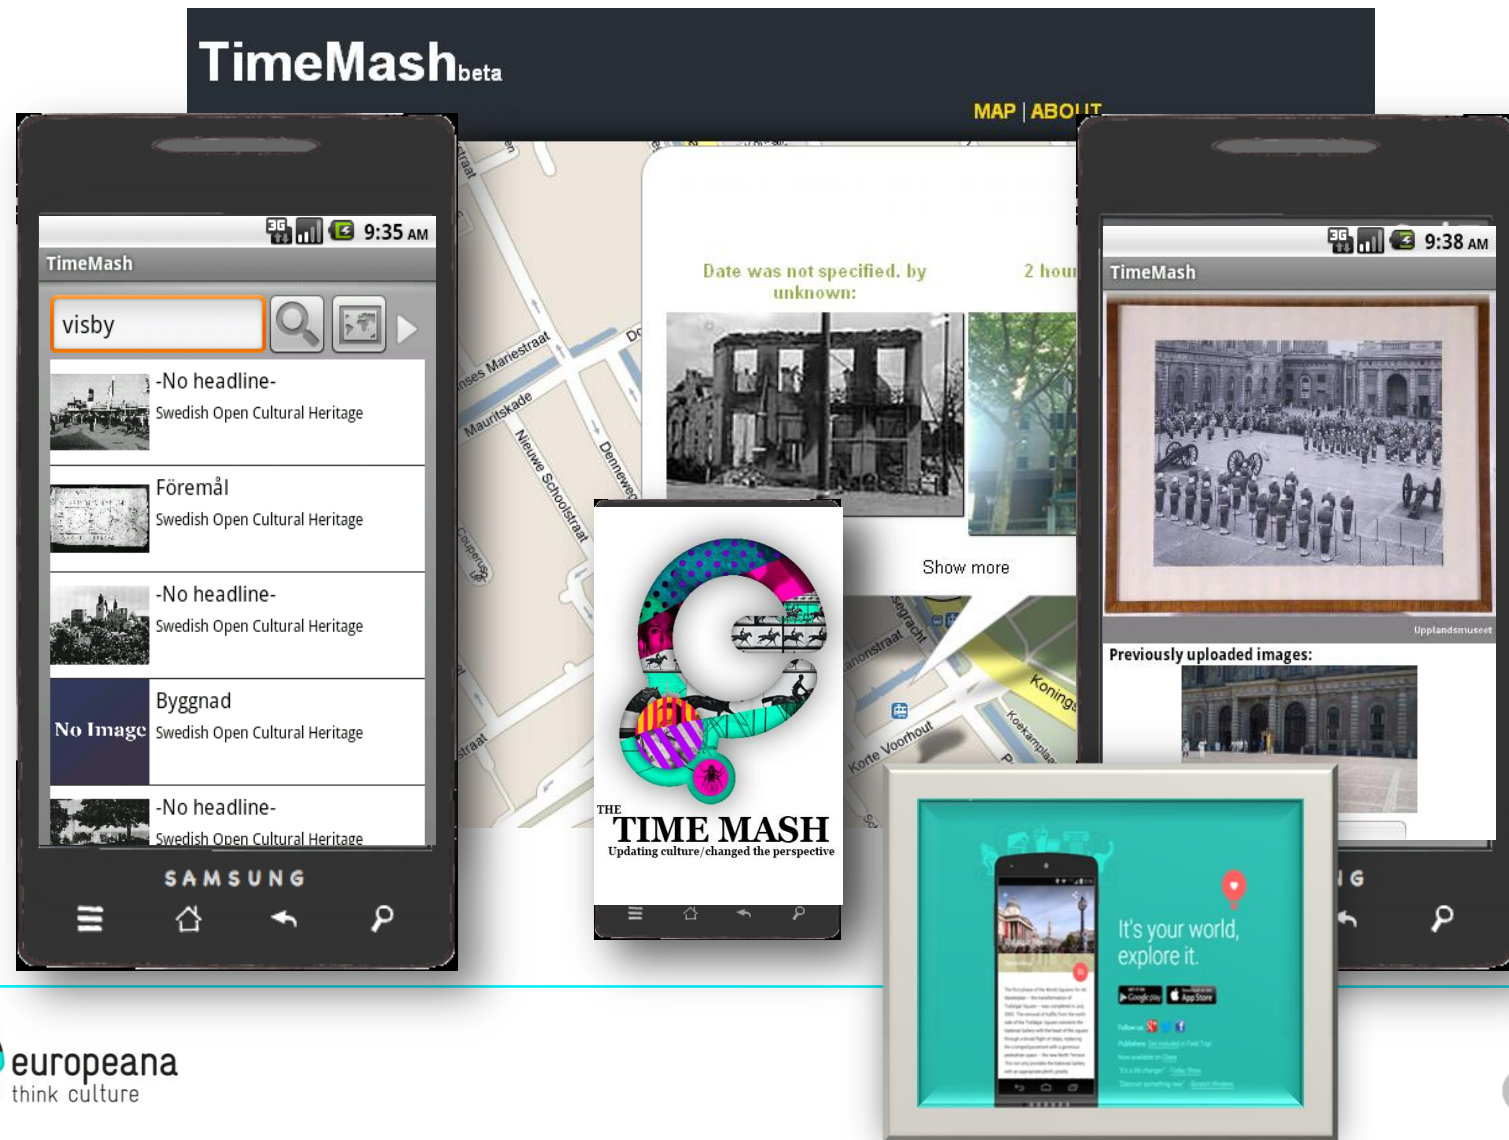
TimeMashbeta

MAP | ABOUT

9:35 AM

TimeMash

visby

-No headline-
Swedish Open Cultural Heritage

Föremål
Swedish Open Cultural Heritage

-No headline-
Swedish Open Cultural Heritage

No Image
Byggnad
Swedish Open Cultural Heritage

-No headline-
Swedish Open Cultural Heritage

SAMSUNG

Date was not specified. by unknown:

2 hour

Show more

Manestraat
Mauritskade
Nieuwe Schoolstraat
Dennewe
Korte Voorhout
Koekamplaan
Koning

THE TIME MASH
Updating culture/changed the perspective

9:38 AM

TimeMash

Upplandsmuseet

Previously uploaded images:

It's your world, explore it.

europeana
think culture